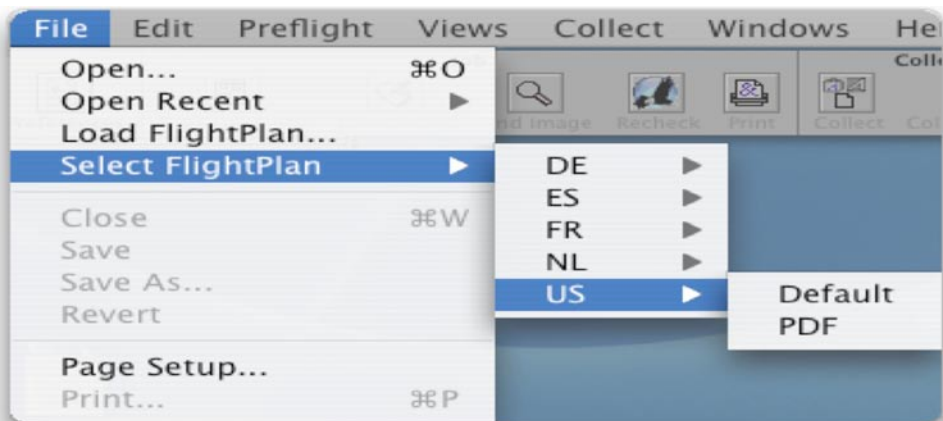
File Edit Preflight Views Collect Windows He

Open... ⌘O
Open Recent ▶
Load FlightPlan...
Select FlightPlan ▶

Close ⌘W
Save
Save As...
Revert

Page Setup...
Print... ⌘P

nd image Recheck Print Collect Co
Coll

DE ▶
ES ▶
FR ▶
NL ▶
US ▶

Default
PDF